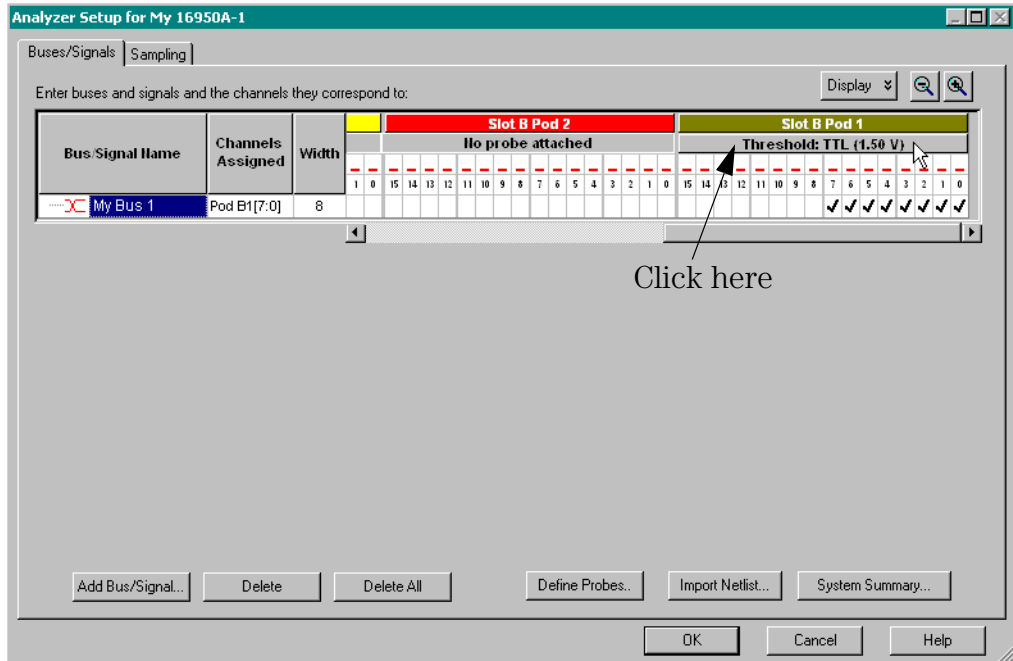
Analyzer Setup for My 16950A-1

Buses/Signals | Sampling

Enter buses and signals and the channels they correspond to:

Display

| Bus/Signal Name | Channels Assigned | Width | | Slot B Pod 2 | Slot B Pod 1 |
|---|---|---|---|---|---|
| | | | | No probe attached | Threshold: TTL (1.50 V) |
| | | | 1 0 | 15 14 13 12 11 10 9 8 7 6 5 4 3 2 1 0 | 15 14 13 12 11 10 9 8 7 6 5 4 3 2 1 0 |
| My Bus 1 | Pod B1[7:0] | 8 | | | ✓ ✓ ✓ ✓ ✓ ✓ ✓ ✓ |

Click here

Add Bus/Signal... Delete Delete All Define Probes.. Import Netlist... System Summary...

OK Cancel Help